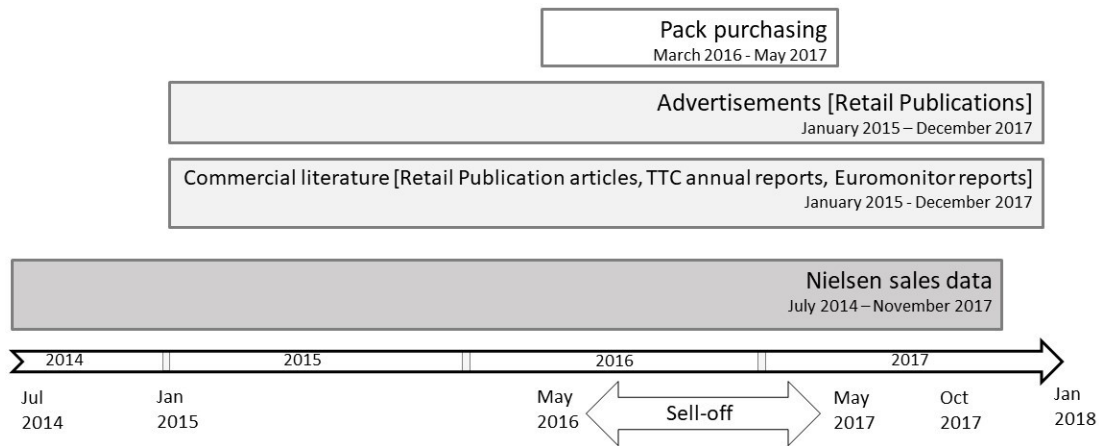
Pack purchasing
March 2016 - May 2017

Advertisements [Retail Publications]
January 2015 – December 2017

Commercial literature [Retail Publication articles, TTC annual reports, Euromonitor reports]
January 2015 - December 2017

Nielsen sales data
July 2014 – November 2017

2014
2015
2016
2017

Jul 2014
Jan 2015
May 2016
Sell-off
May 2017
Oct 2017
Jan 2018